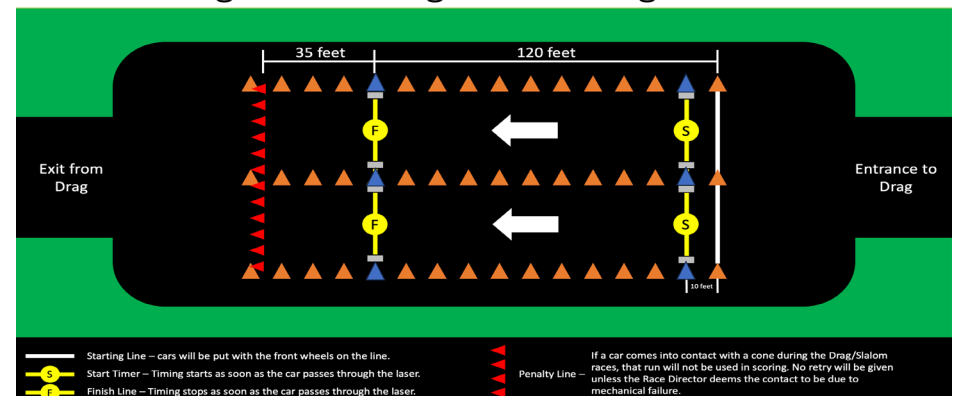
35 feet

120 feet

F

S

F

S

Exit from Drag

Entrance to Drag

10 feet

Starting Line – cars will be put with the front wheels on the line.

S Start Timer – Timing starts as soon as the car passes through the laser.

F Finish Line – Timing stops as soon as the car passes through the laser.

Penalty Line – If a car comes into contact with a cone during the Drag/Slalom races, that run will not be used in scoring. No retry will be given unless the Race Director deems the contact to be due to mechanical failure.